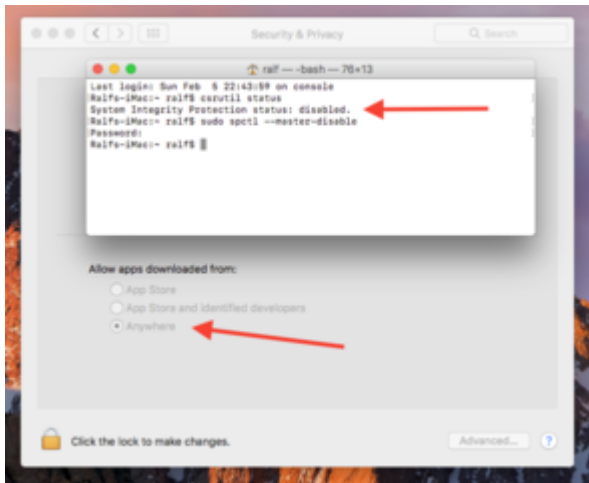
Security & Privacy

Search

ralf — -bash — 76×13

Last login: Sun Feb 5 22:43:59 on console
Ralfs-iMac:~ ralf$ csrutil status
System Integrity Protection status: disabled.
Ralfs-iMac:~ ralf$ sudo spctl --master-disable
Password:
Ralfs-iMac:~ ralf$

Allow apps downloaded from:

App Store

App Store and identified developers

Anywhere

Click the lock to make changes.

Advanced...

?